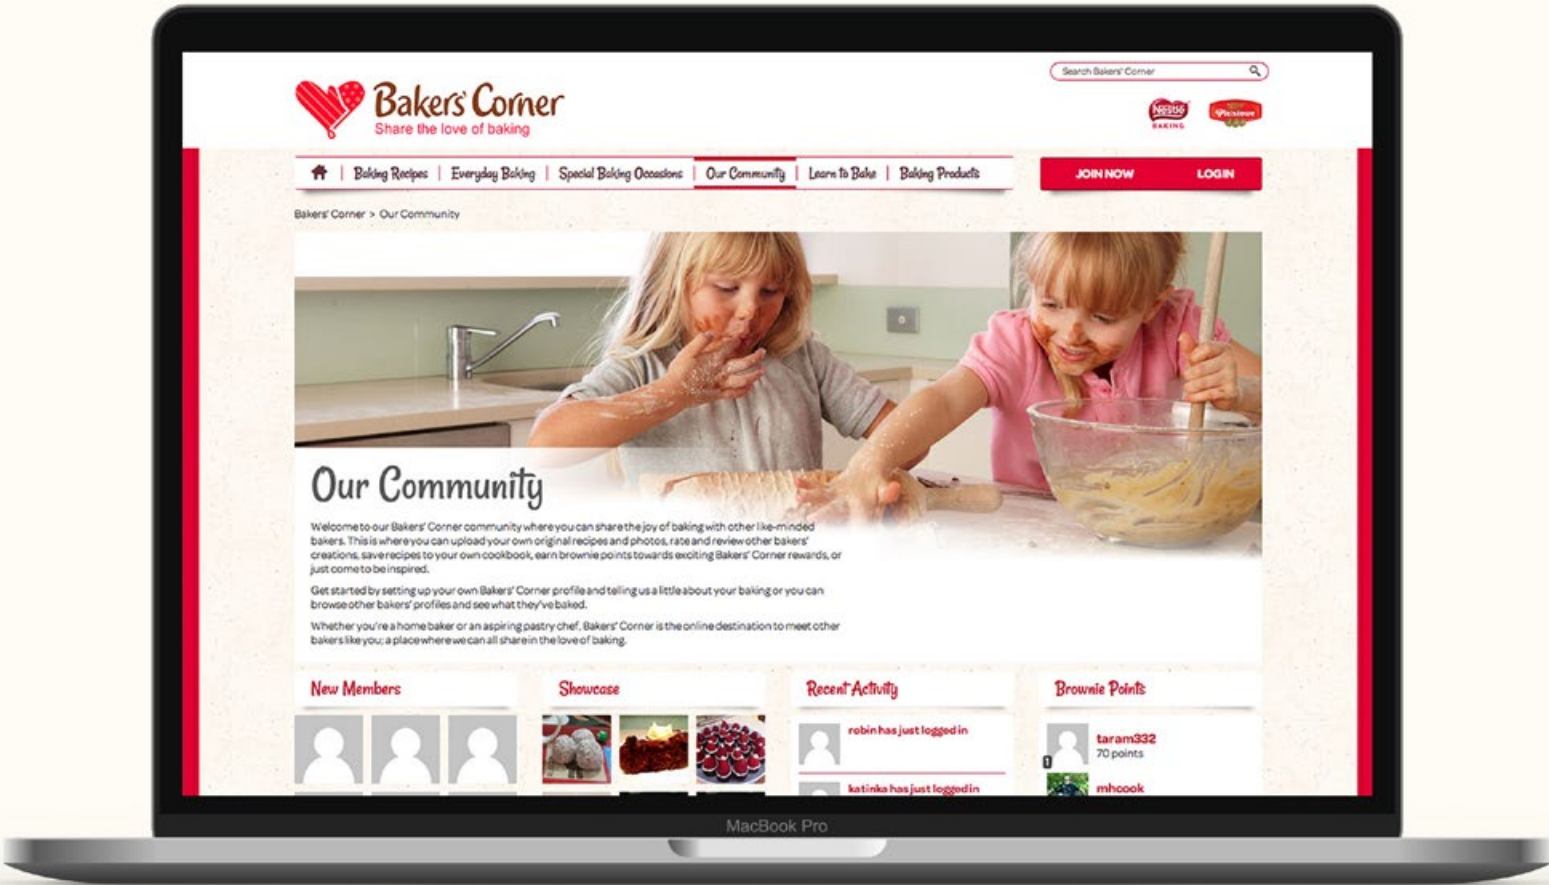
Search Bakers' Corner

Bakers' Corner
Share the love of baking

Nestlé BAKING

Plaistowe

Baking Recipes | Everyday Baking | Special Baking Occasions | Our Community | Learn to Bake | Baking Products

JOIN NOW LOGIN

Bakers' Corner > Our Community

Our Community

Welcome to our Bakers' Corner community where you can share the joy of baking with other like-minded bakers. This is where you can upload your own original recipes and photos, rate and review other bakers' creations, save recipes to your own cookbook, earn brownie points towards exciting Bakers' Corner rewards, or just come to be inspired.

Get started by setting up your own Bakers' Corner profile and telling us a little about your baking or you can browse other bakers' profiles and see what they've baked.

Whether you're a home baker or an aspiring pastry chef, Bakers' Corner is the online destination to meet other bakers like you; a place where we can all share in the love of baking.

New Members

Showcase

Recent Activity

robin has just logged in

katinka has just logged in

Brownie Points

taram332
70 points

1

mhcook

MacBook Pro